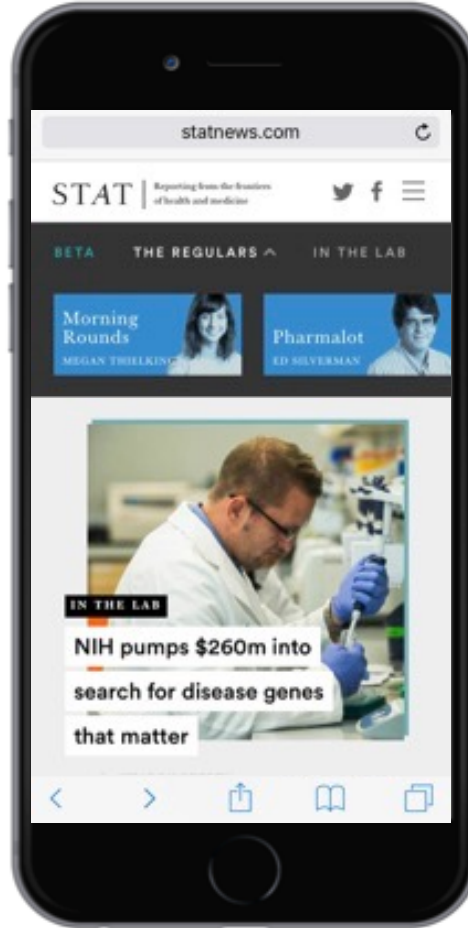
statnews.com

STAT | Reporting from the frontiers of health and medicine

BETA THE REGULARS ^ IN THE LAB

Morning Rounds
MEGAN THIELKING

Pharmalot
ED SILVERMAN

IN THE LAB

NIH pumps $260m into search for disease genes that matter